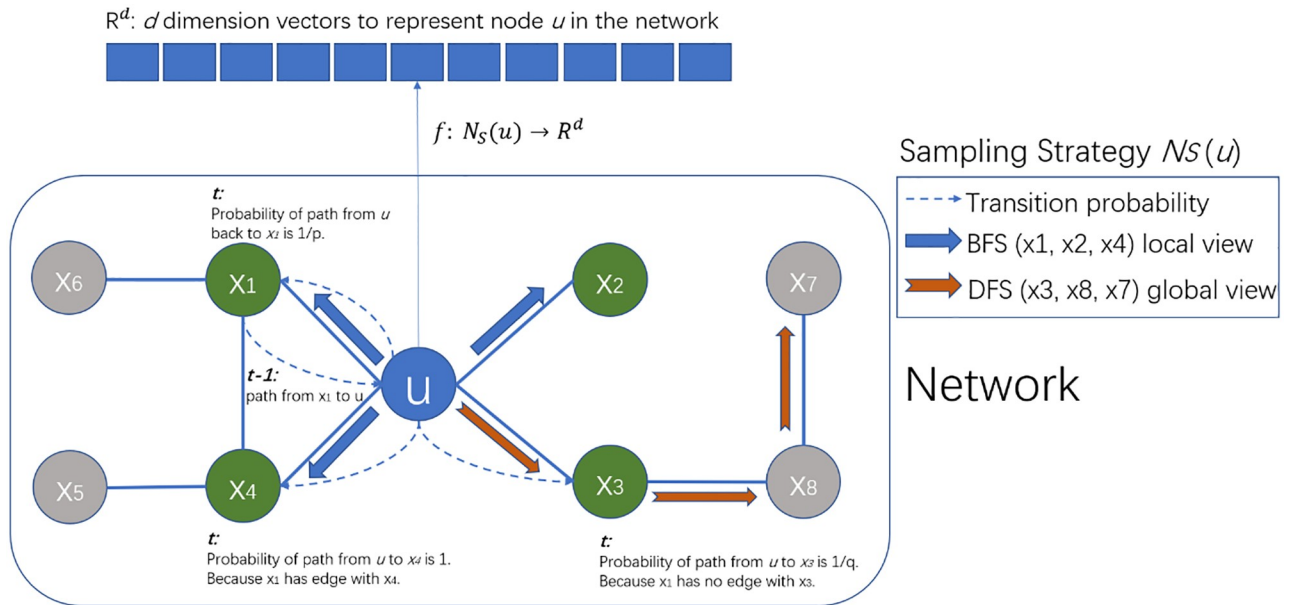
R$^d$: $d$ dimension vectors to represent node $u$ in the network

$f$: $N_S(u) \rightarrow R^d$

Sampling Strategy $NS(u)$

Transition probability
BFS (x1, x2, x4) local view
DFS (x3, x8, x7) global view

Network

t:
Probability of path from $u$ back to $x_1$ is 1/p.

X6
X1
X2
X7

t-1:
path from x1 to u

u

X5
X4
X3
X8

t:
Probability of path from $u$ to $x_4$ is 1.
Because x1 has edge with x4.

t:
Probability of path from $u$ to $x_3$ is 1/q.
Because x1 has no edge with x3.